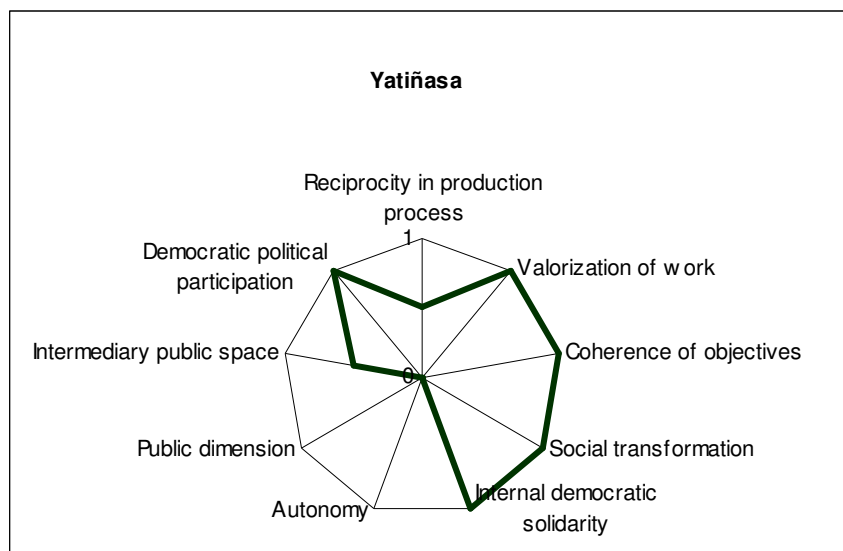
Yatiñasa

Reciprocity in production process

1

Valorization of w ork

Democratic political participation

Intermediary public space

0

Coherence of objectives

Public dimension

Social transformation

Autonomy

Internal democratic solidarity